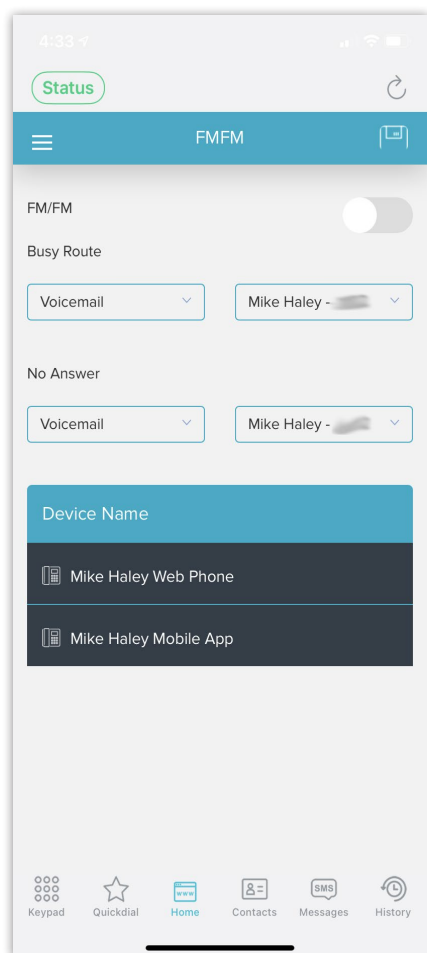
4:33

Status

FMFM

FM/FM

Busy Route

Voicemail

Mike Haley - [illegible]

No Answer

Voicemail

Mike Haley - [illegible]

Device Name

Mike Haley Web Phone

Mike Haley Mobile App

Keypad

Quickdial

www

Home

Contacts

SMS

Messages

History